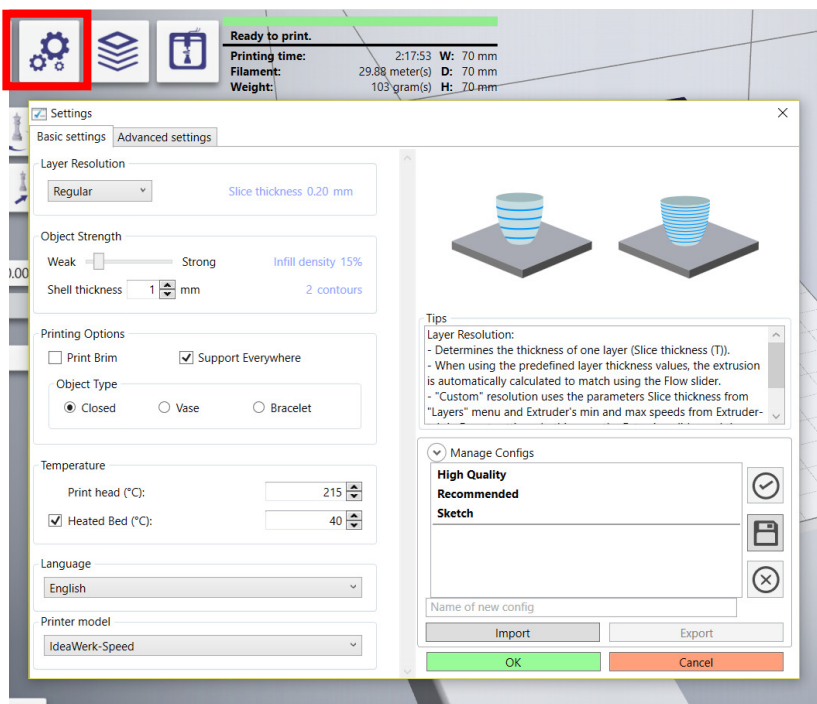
Ready to print.
Printing time: 2:17:53 W: 70 mm
Filament: 29.88 meter(s) D: 70 mm
Weight: 103 gram(s) H: 70 mm

.00

Settings
Basic settings | Advanced settings

Layer Resolution
Regular
Slice thickness 0.20 mm

Object Strength
Weak Strong
Infill density 15%
Shell thickness 1 mm
2 contours

Printing Options
Print Brim
Support Everywhere
Object Type
Closed
Vase
Bracelet

Temperature
Print head (°C): 215
Heated Bed (°C): 40

Language
English

Printer model
IdeaWerk-Speed

Tips
Layer Resolution:
- Determines the thickness of one layer (Slice thickness (T)).
- When using the predefined layer thickness values, the extrusion is automatically calculated to match using the Flow slider.
- "Custom" resolution uses the parameters Slice thickness from "Layers" menu and Extruder's min and max speeds from Extruder-
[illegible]

Manage Configs
High Quality
Recommended
Sketch

Name of new config
Import
Export
OK
Cancel